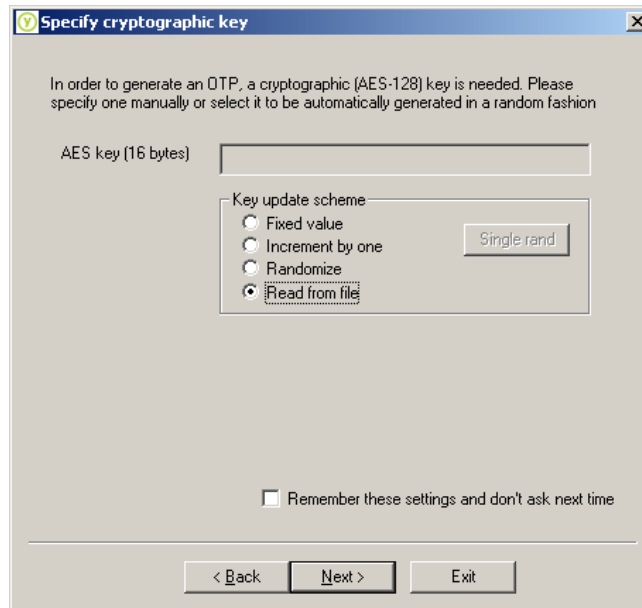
Specify cryptographic key

In order to generate an OTP, a cryptographic (AES-128) key is needed. Please specify one manually or select it to be automatically generated in a random fashion

AES key (16 bytes)

Key update scheme
Fixed value
Increment by one
Randomize
Read from file

Single rand

Remember these settings and don't ask next time

< Back
Next >
Exit